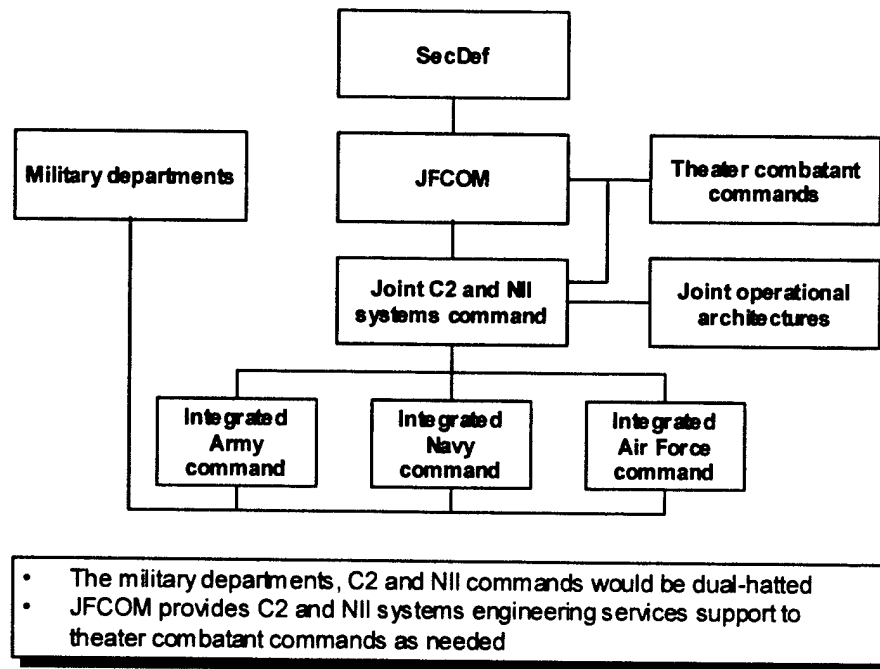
SecDef

Military departments

JFCOM

Theater combatant commands

Joint C2 and NII systems command

Joint operational architectures

Integrated Army command

Integrated Navy command

Integrated Air Force command

- The military departments, C2 and NII commands would be dual-hatted
- JFCOM provides C2 and NII systems engineering services support to theater combatant commands as needed